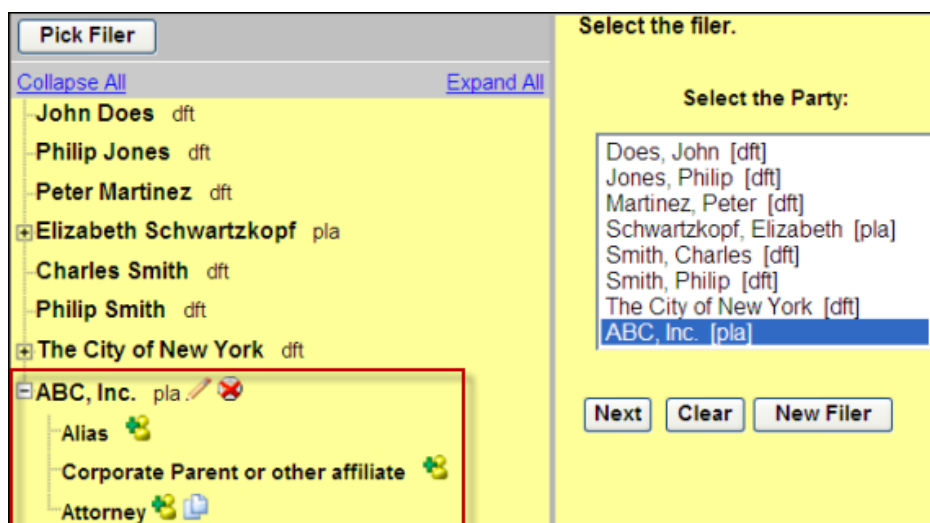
Pick Filer

Collapse All Expand All

John Does dft
Philip Jones dft
Peter Martinez dft
Elizabeth Schwartzkopf pla
Charles Smith dft
Philip Smith dft
The City of New York dft
ABC, Inc. pla
Alias
Corporate Parent or other affiliate
Attorney

Select the filer.

Select the Party:

Does, John [dft]
Jones, Philip [dft]
Martinez, Peter [dft]
Schwartzkopf, Elizabeth [pla]
Smith, Charles [dft]
Smith, Philip [dft]
The City of New York [dft]
ABC, Inc. [pla]

Next Clear New Filer